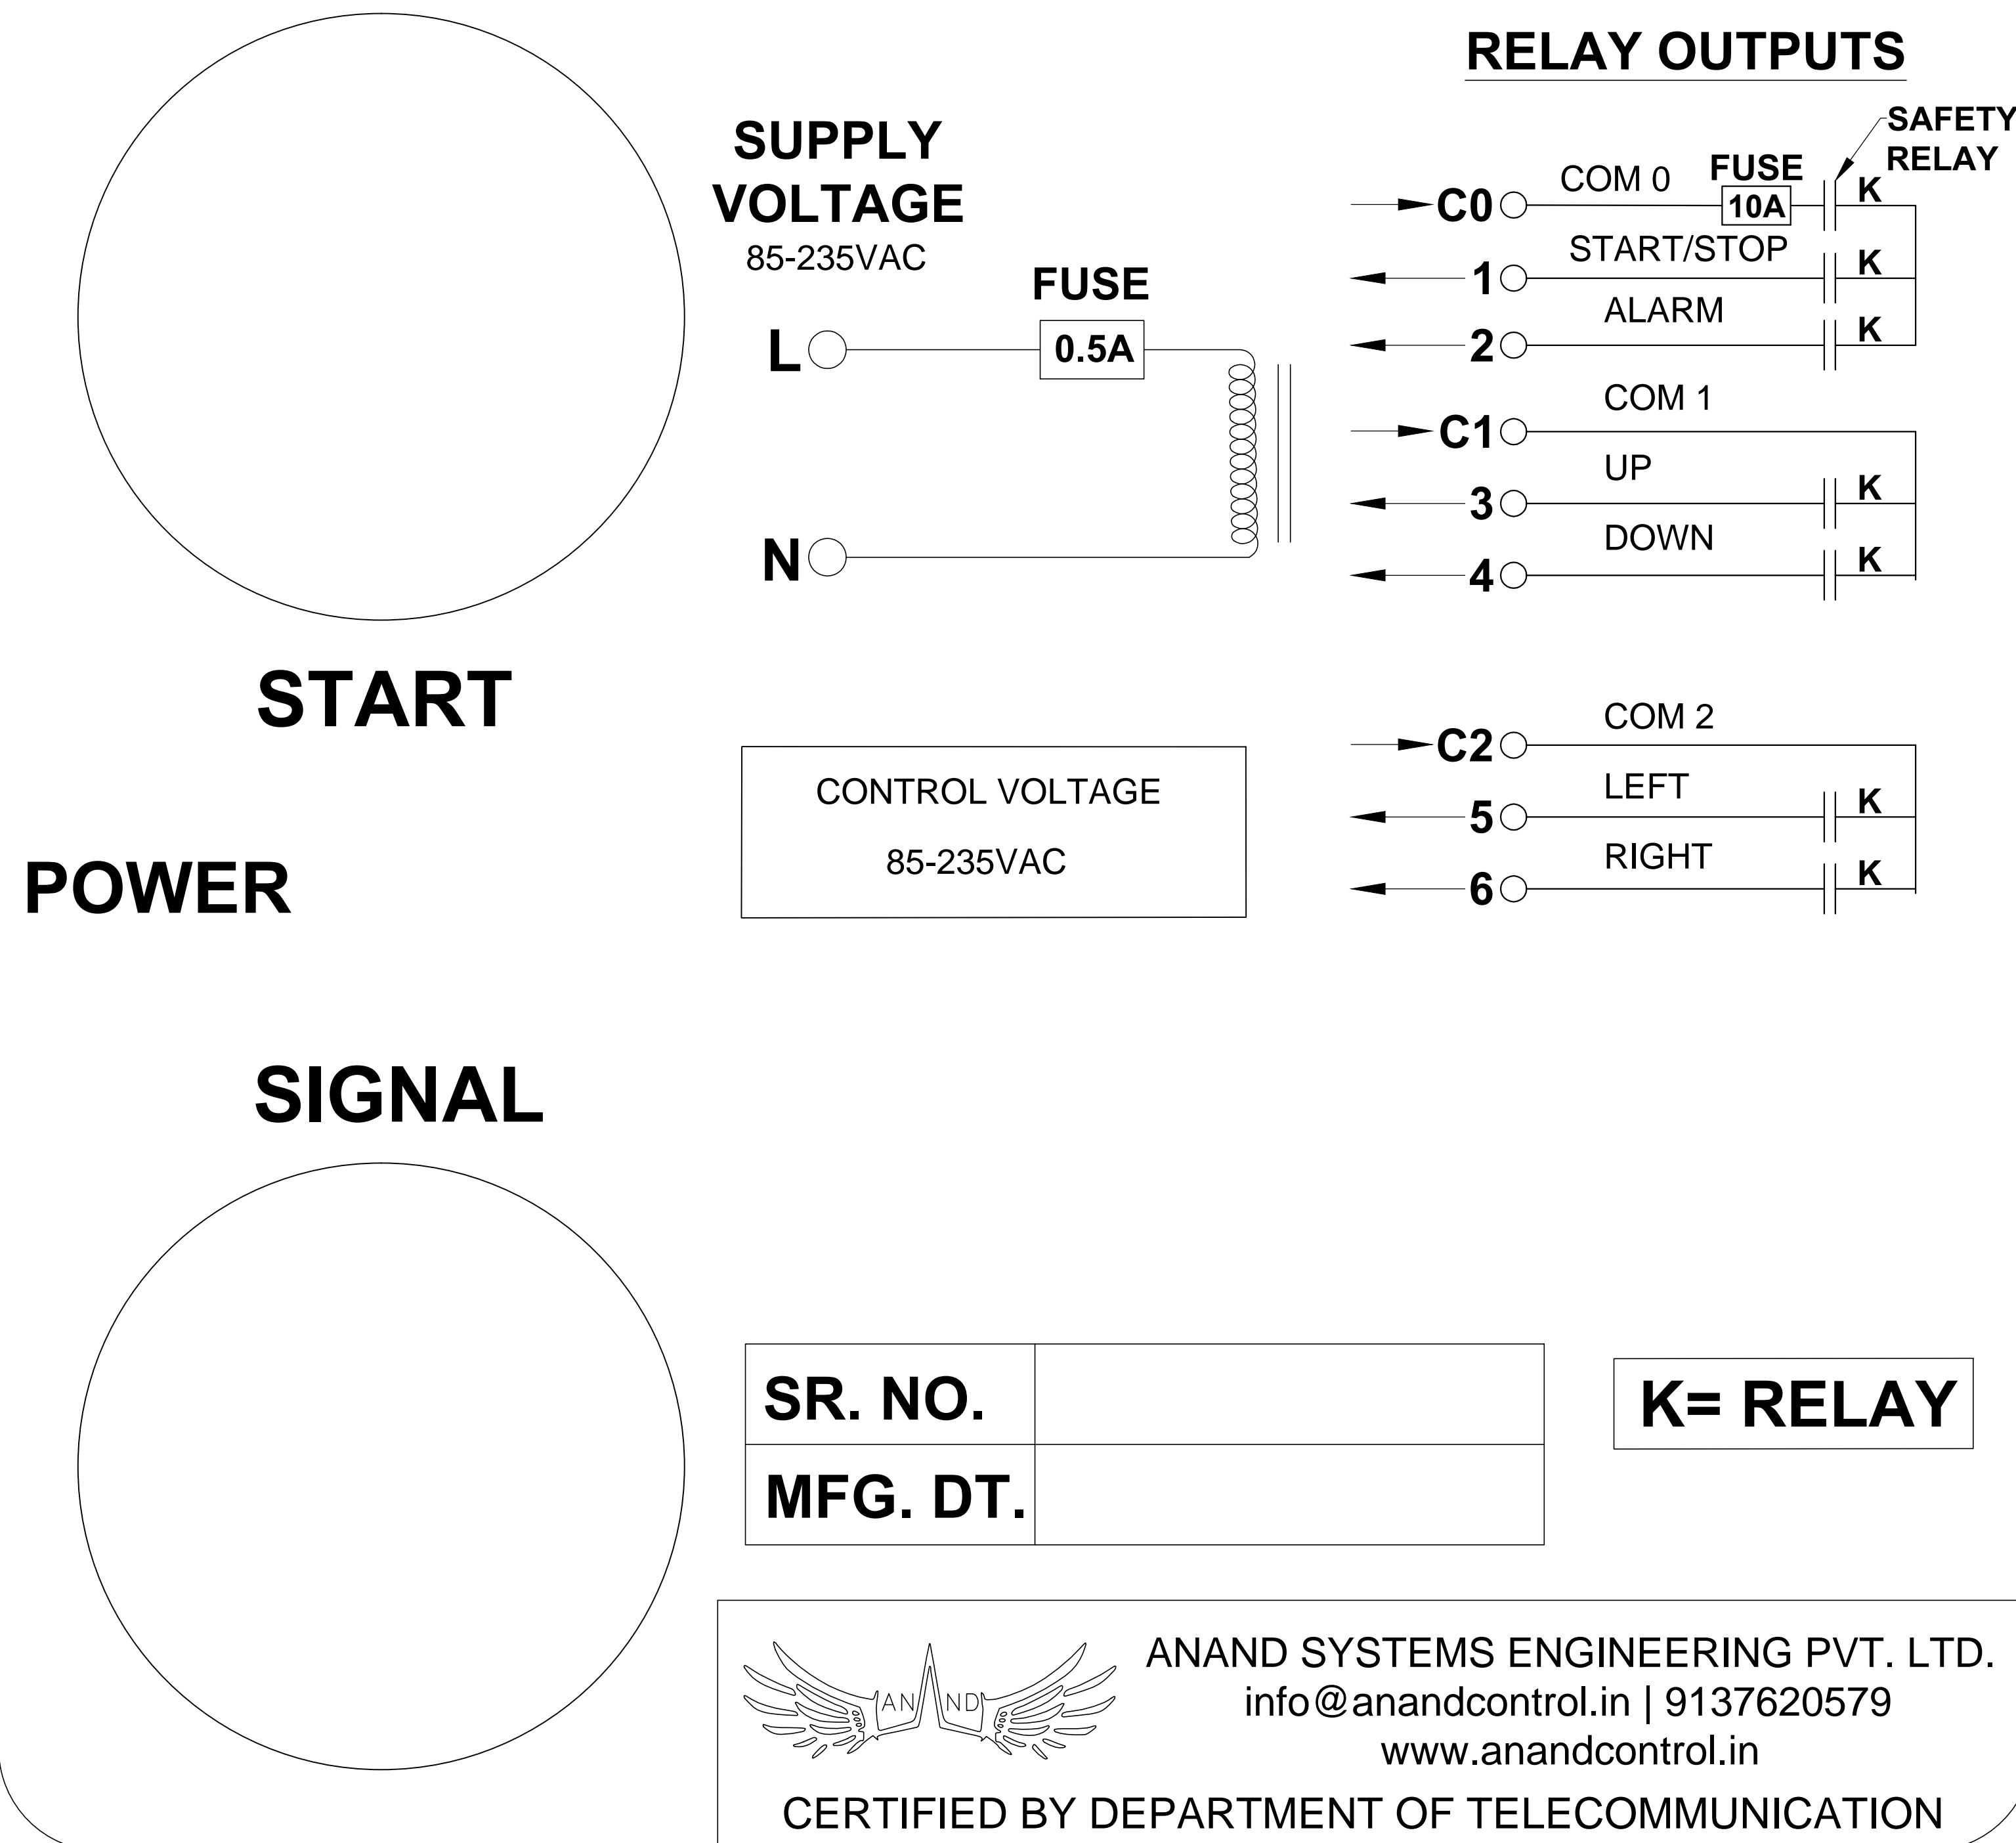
RELAY OUTPUTS

SUPPLY VOLTAGE
85-235VAC

FUSE
0.5A

L

N

SAFETY RELAY

C0 COM 0 FUSE 10A K
1 START/STOP K
2 ALARM K
C1 COM 1
3 UP K
4 DOWN K

START

CONTROL VOLTAGE
85-235VAC

C2 COM 2
5 LEFT K
6 RIGHT K

POWER

SIGNAL

| SR. NO. | |
|---|---|
| MFG. DT. | |

K= RELAY

AN ND

ANAND SYSTEMS ENGINEERING PVT. LTD.
info@anandcontrol.in | 9137620579
www.anandcontrol.in

CERTIFIED BY DEPARTMENT OF TELECOMMUNICATION